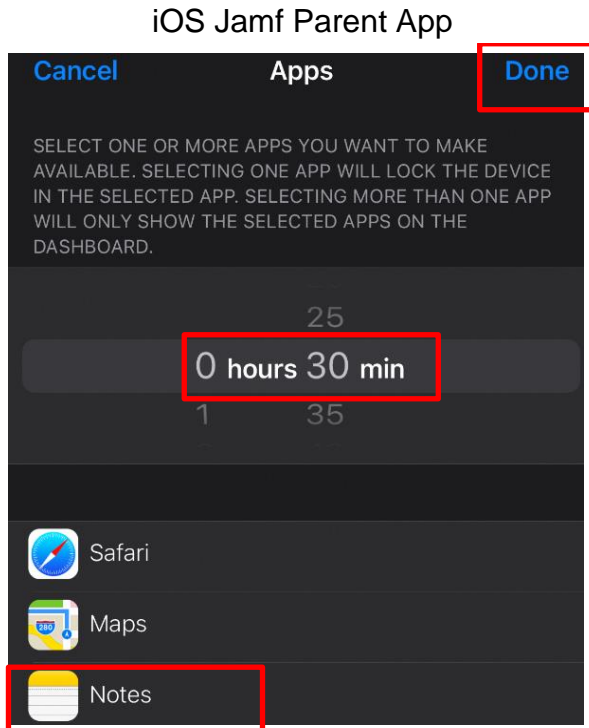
iOS Jamf Parent App

Cancel Apps Done

SELECT ONE OR MORE APPS YOU WANT TO MAKE AVAILABLE. SELECTING ONE APP WILL LOCK THE DEVICE IN THE SELECTED APP. SELECTING MORE THAN ONE APP WILL ONLY SHOW THE SELECTED APPS ON THE DASHBOARD.

25
0 hours 30 min
1 35

Safari

280
Maps

Notes